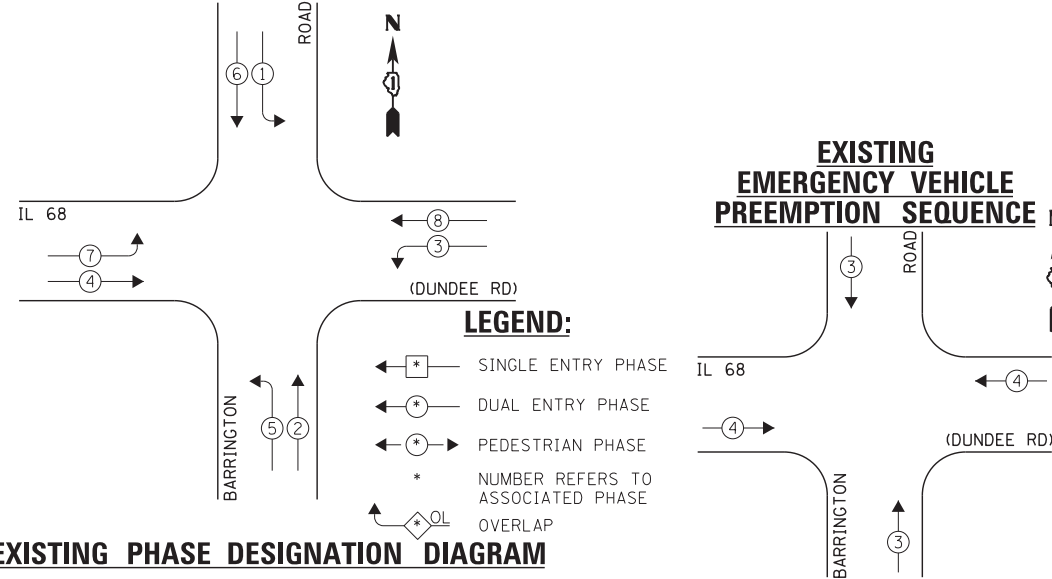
ROAD
N
6 1
IL 68
8
3
7
4
(DUNDEE RD)
LEGEND:
* SINGLE ENTRY PHASE
* DUAL ENTRY PHASE
* PEDESTRIAN PHASE
* NUMBER REFERS TO ASSOCIATED PHASE
* OL OVERLAP
BARRINGTON
5 2
EXISTING PHASE DESIGNATION DIAGRAM

EXISTING EMERGENCY VEHICLE PREEMPTION SEQUENCE
ROAD
3
IL 68
4
4
(DUNDEE RD)
BARRINGTON
3